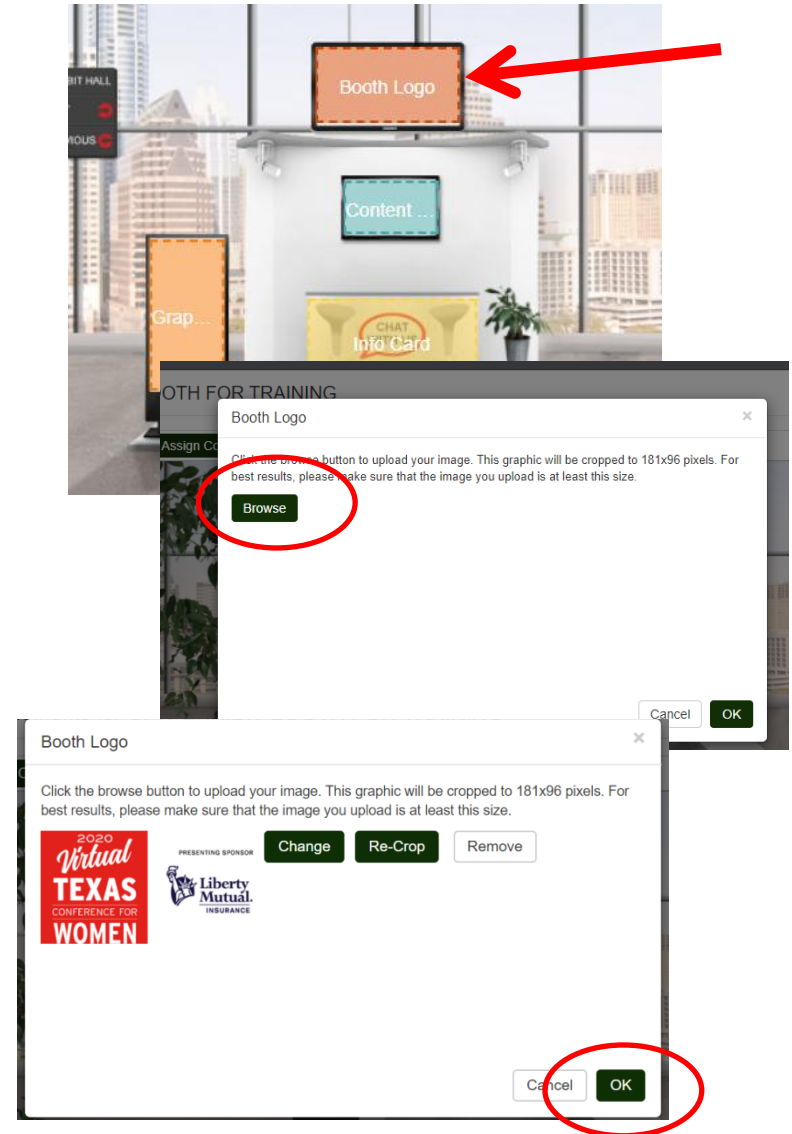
BIT HALL

IOUS

Booth Logo

Content ...

Grap...

CHAT

Info Card

OTH FOR TRAINING

Assign Co

Booth Logo

×

Click the browse button to upload your image. This graphic will be cropped to 181x96 pixels. For best results, please make sure that the image you upload is at least this size.

Browse

Cancel

OK

Booth Logo

×

Click the browse button to upload your image. This graphic will be cropped to 181x96 pixels. For best results, please make sure that the image you upload is at least this size.

2020 Virtual TEXAS CONFERENCE FOR WOMEN

PRESENTING SPONSOR

Liberty Mutual. INSURANCE

Change

Re-Crop

Remove

Cancel

OK